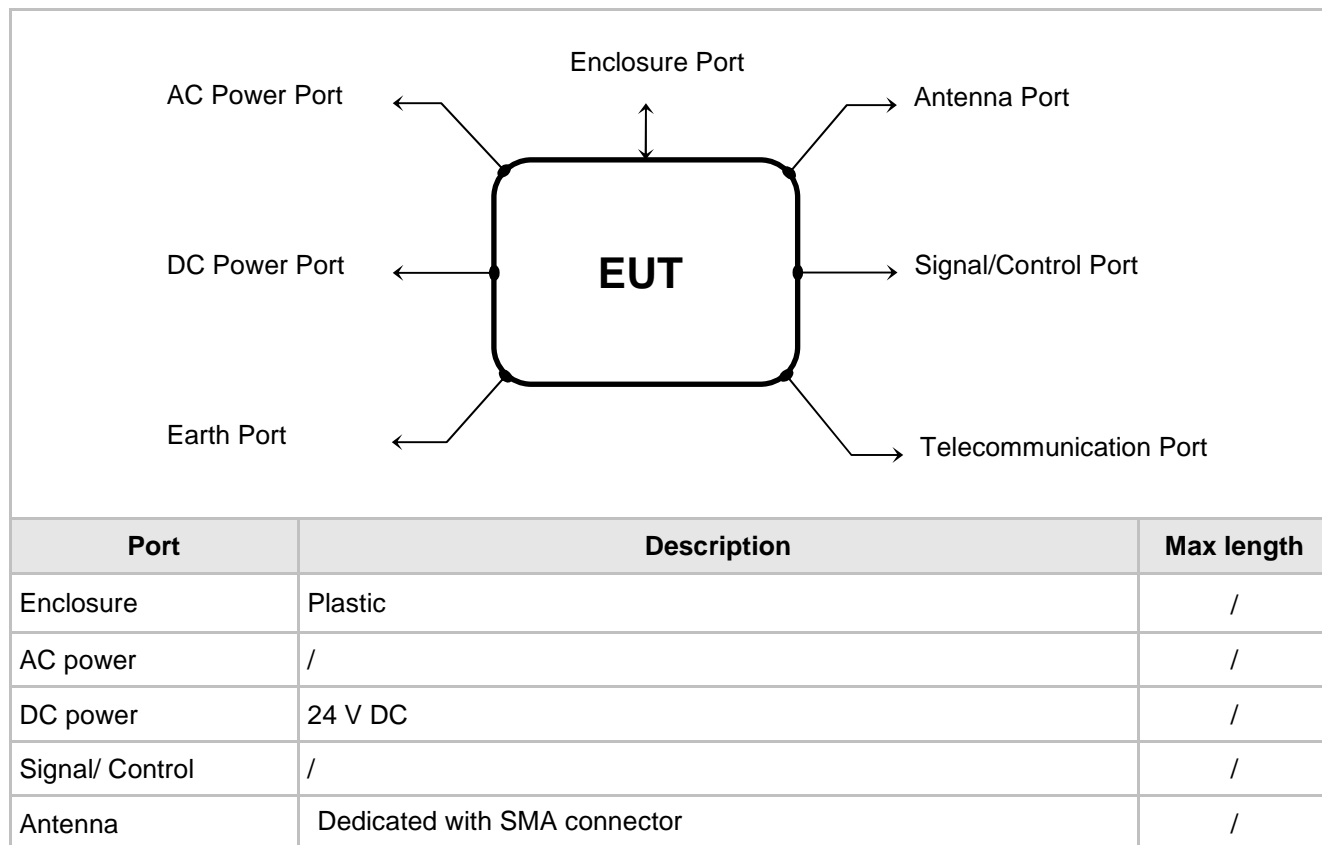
Enclosure Port

AC Power Port

Antenna Port

DC Power Port

EUT

Signal/Control Port

Earth Port

Telecommunication Port

| Port | Description | Max length |
|---|---|---|
| Enclosure | Plastic | / |
| AC power | / | / |
| DC power | 24 V DC | / |
| Signal/ Control | / | / |
| Antenna | Dedicated with SMA connector | / |